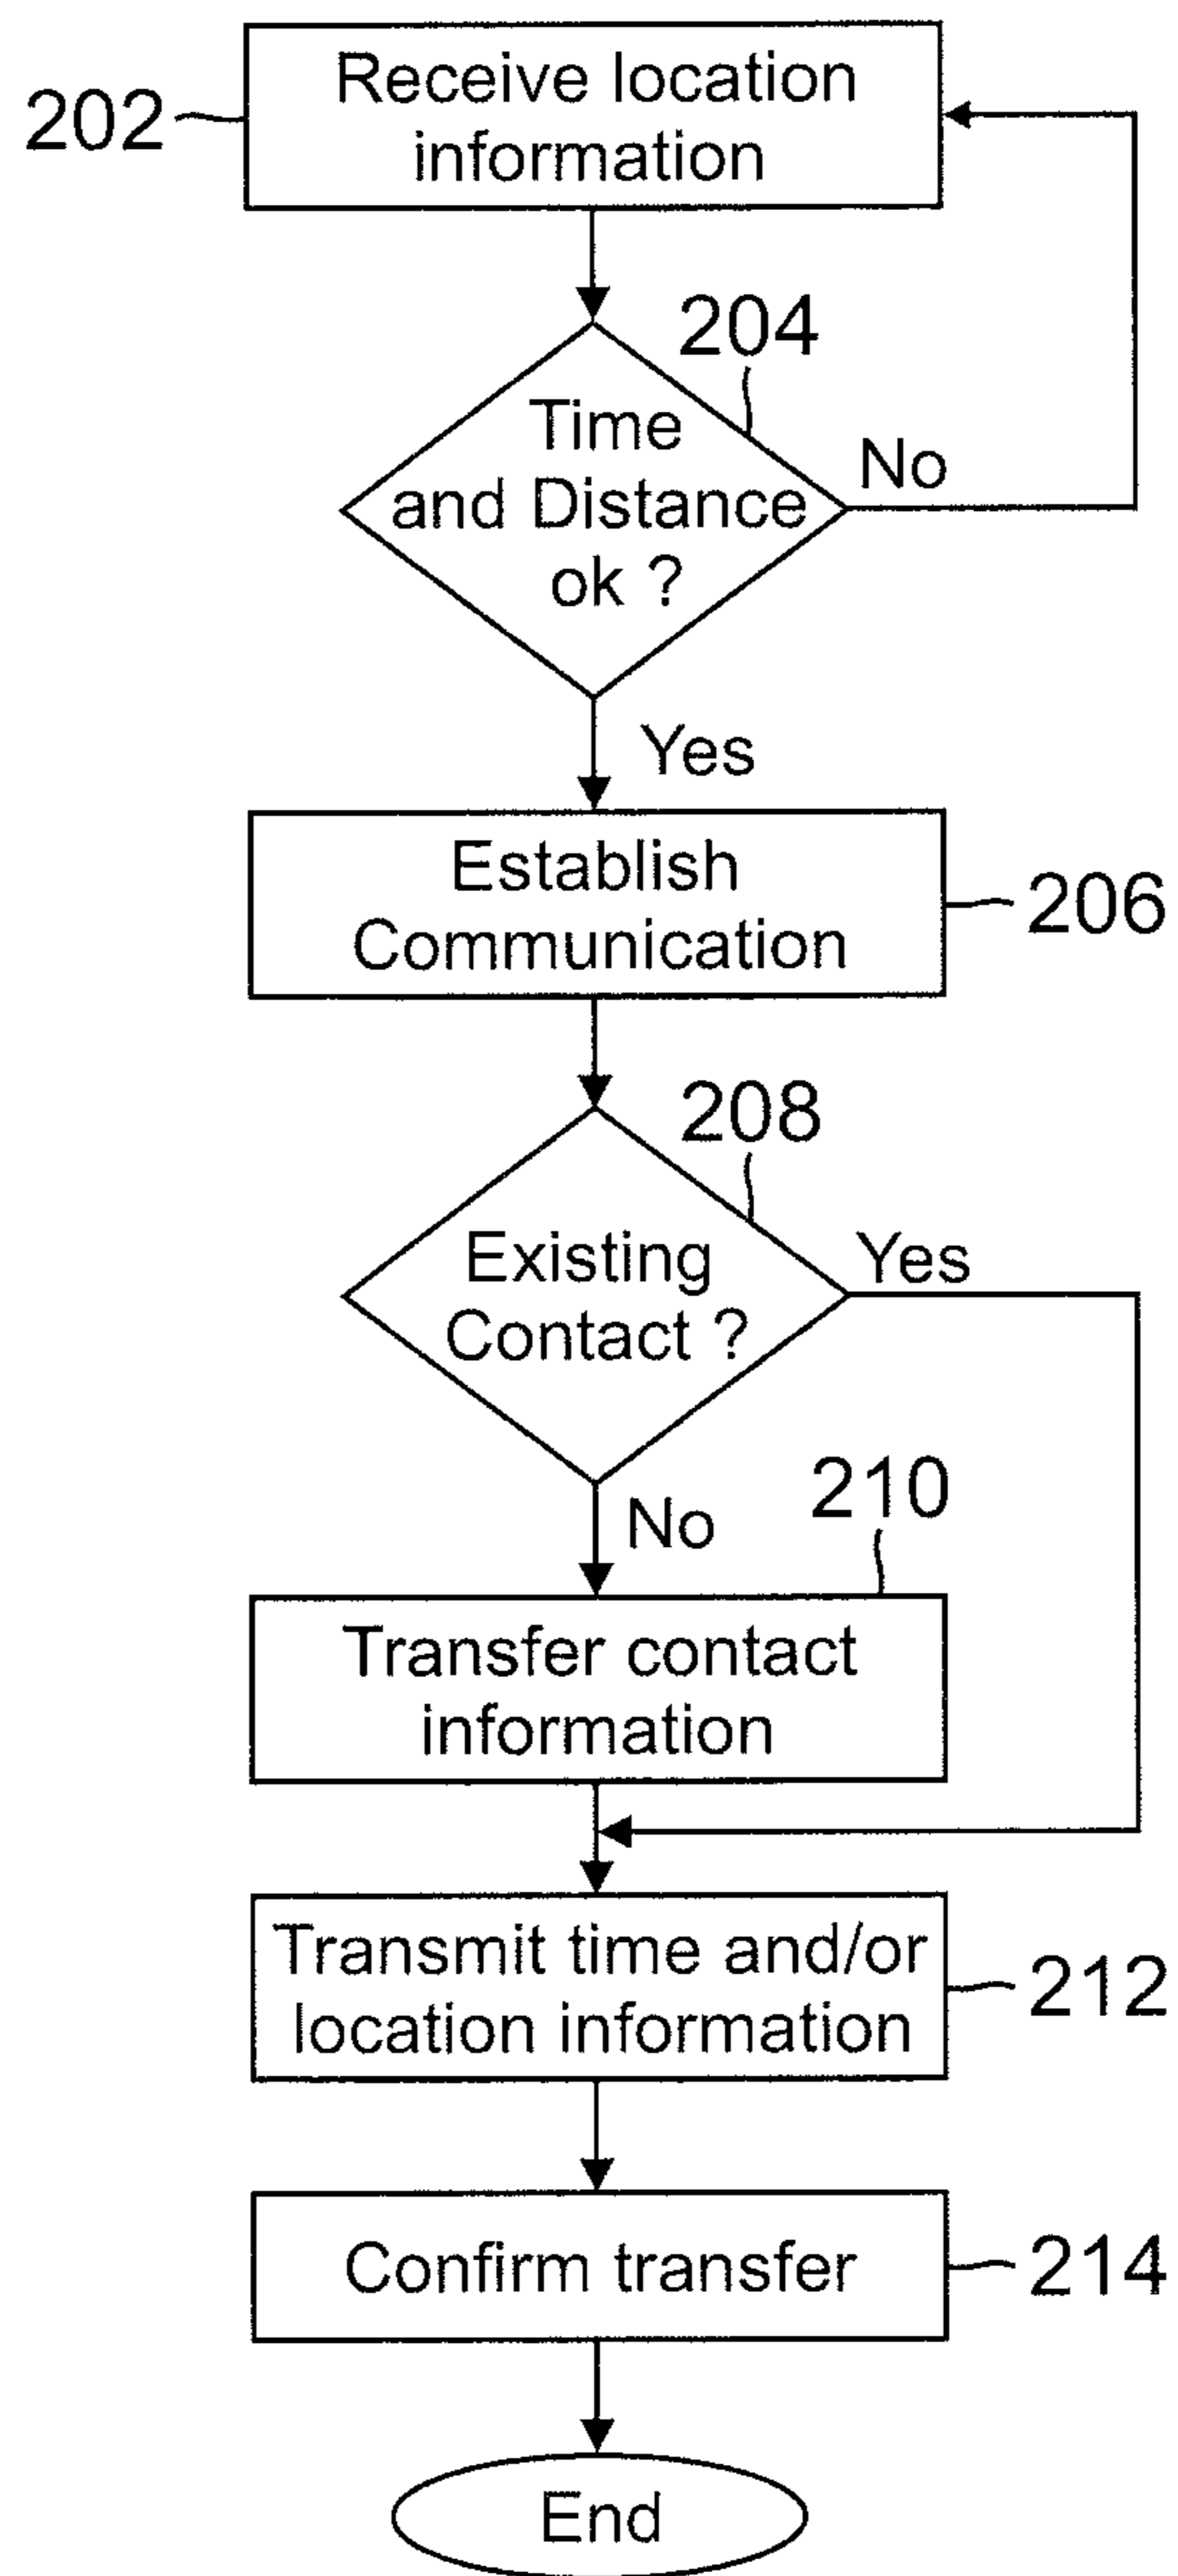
202 Receive location information

204 Time and Distance ok ?

No

Yes

Establish Communication 206

208 Existing Contact ?

Yes

No

210 Transfer contact information

Transmit time and/or location information 212

Confirm transfer 214

End